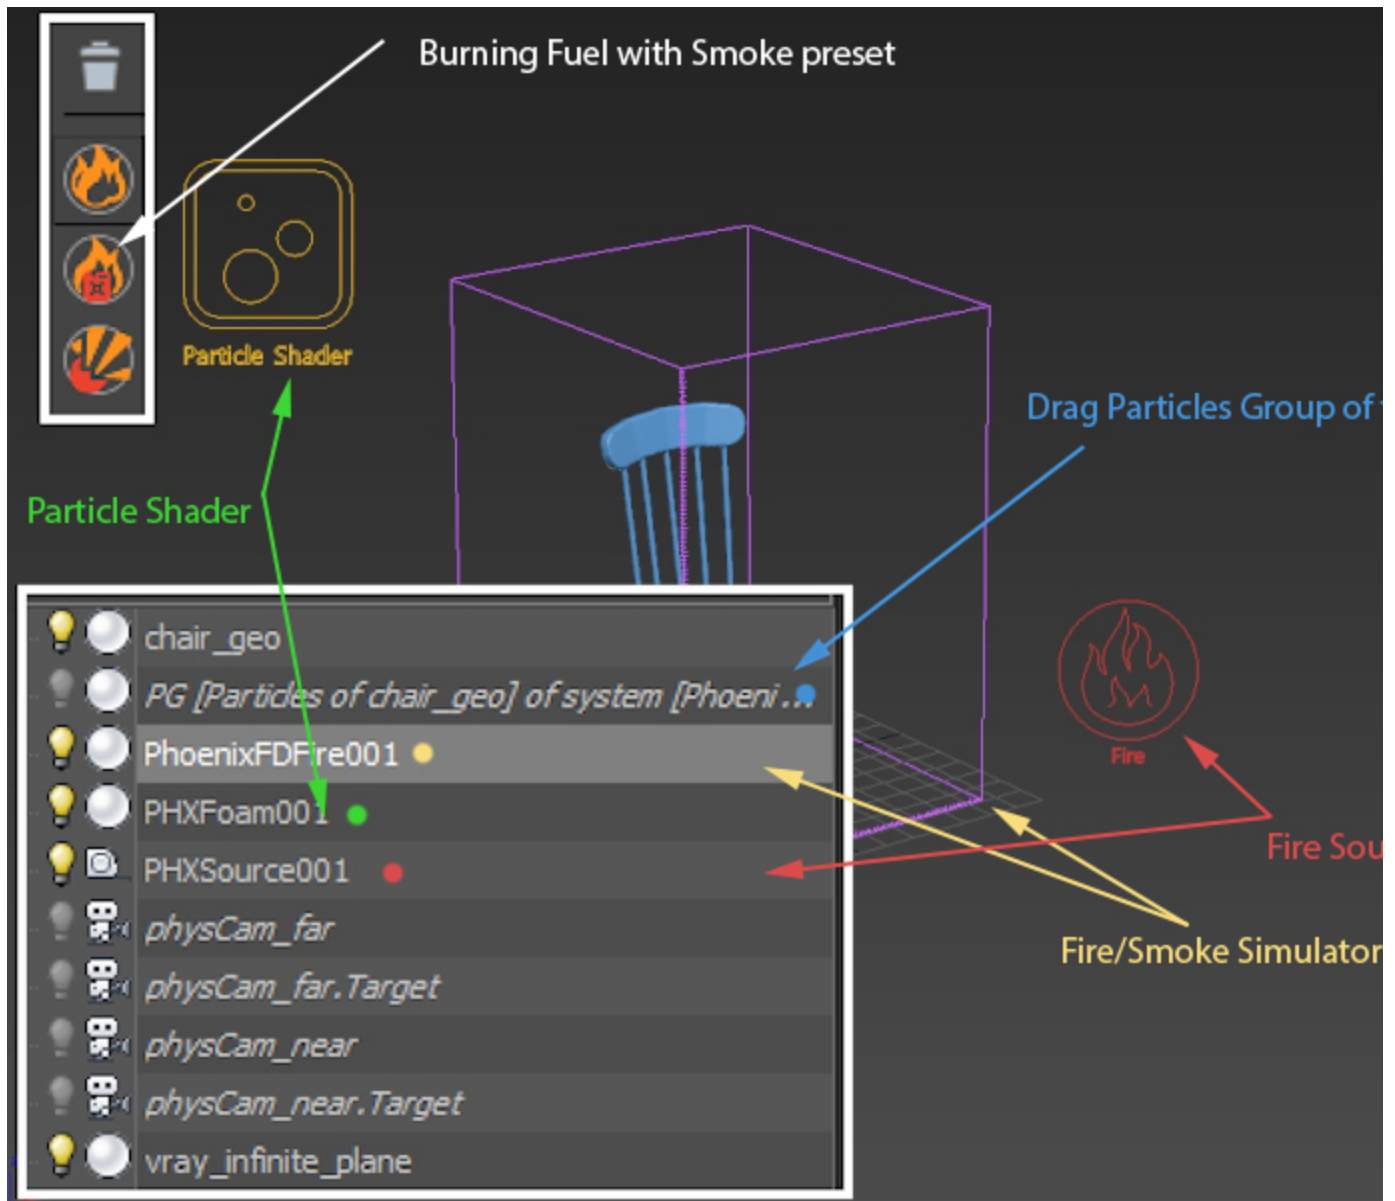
Burning Fuel with Smoke preset

Particle Shader

Drag Particles Group of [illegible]

Particle Shader

chair_geo

PG [Particles of chair_geo] of system [Phoeni...

PhoenixFDFire001

PHXFoam001

PHXSource001

physCam_far

physCam_far.Target

physCam_near

physCam_near.Target

vray_infinite_plane

Fire

Fire Sou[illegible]

Fire/Smoke Simulator